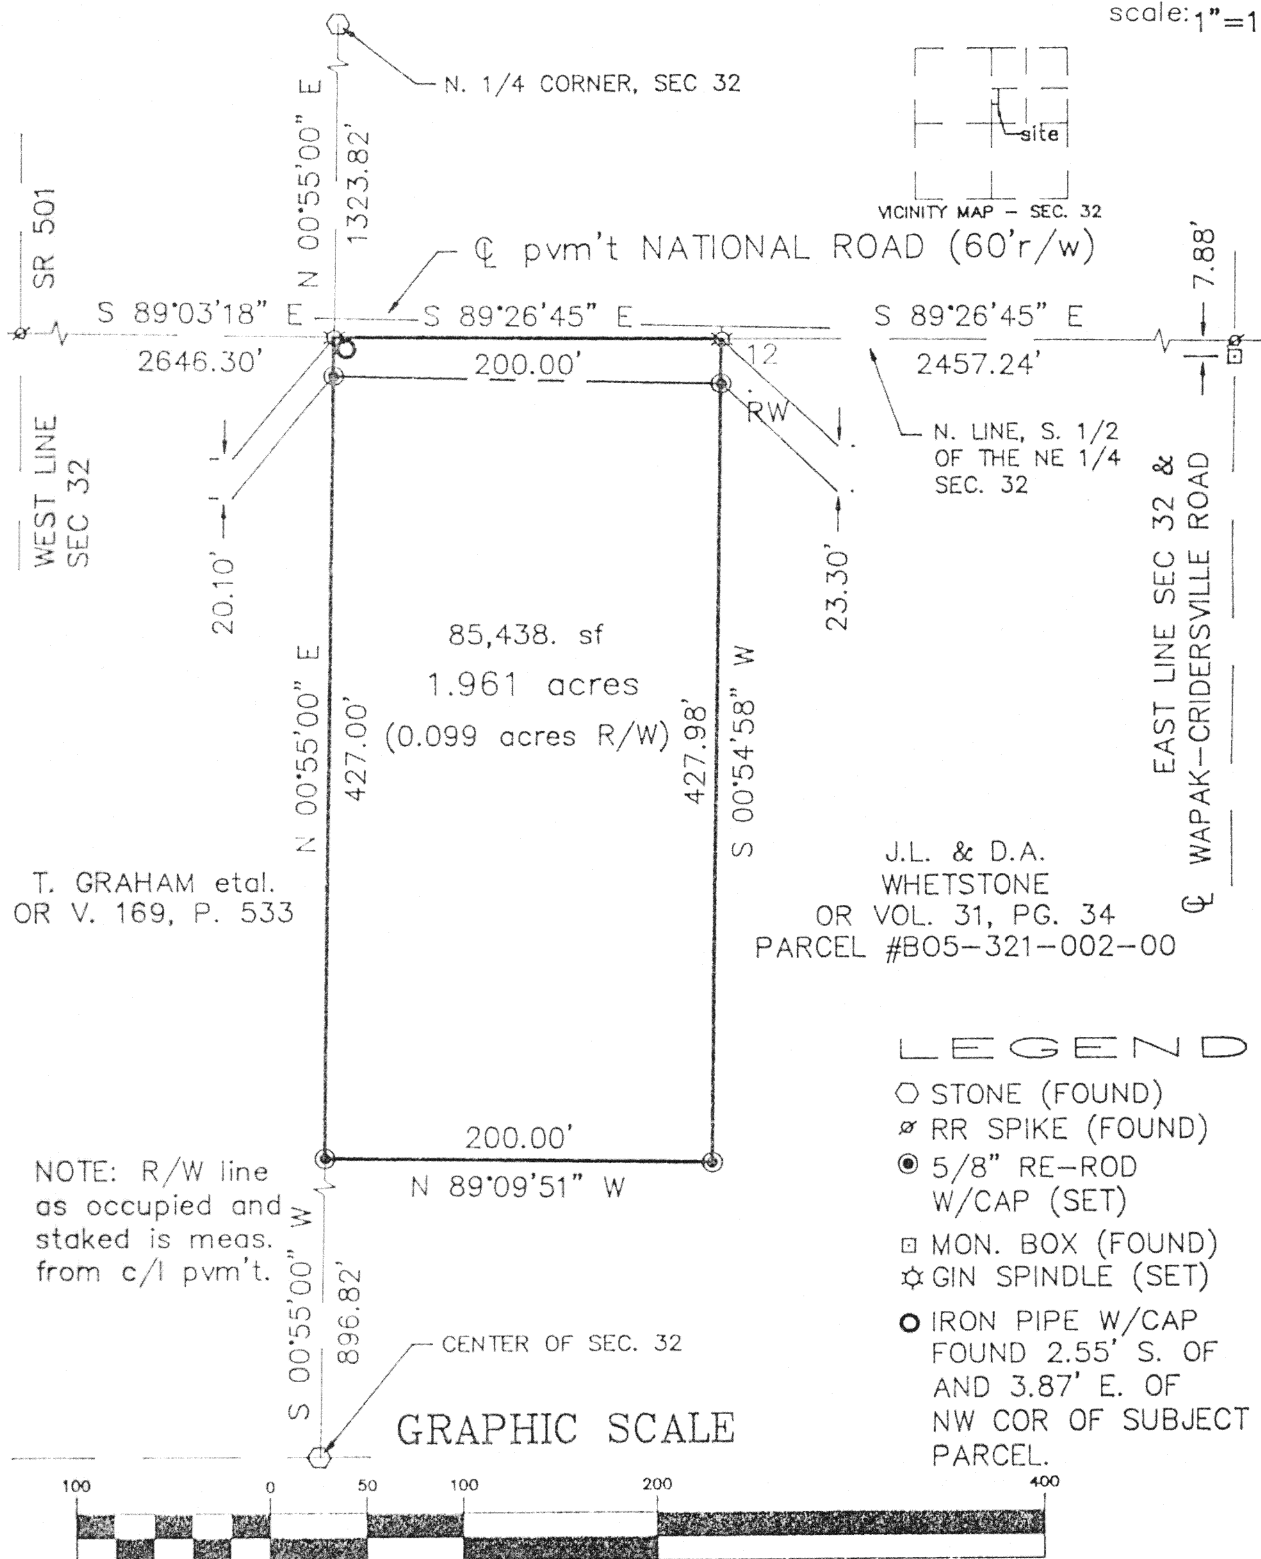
scale: 1"=1

N. 1/4 CORNER, SEC 32

N 00°55'00" E
1323.82'

site
VICINITY MAP – SEC. 32

SR 501

℄ pvm't NATIONAL ROAD (60'r/w)

7.88'

S 89°03'18" E
2646.30'

S 89°26'45" E
200.00'

12
RW

S 89°26'45" E
2457.24'

N. LINE, S. 1/2 OF THE NE 1/4 SEC. 32

WEST LINE SEC 32

20.10'

23.30'

EAST LINE SEC 32 & ℄ WAPAK-CRIDERSVILLE ROAD

85,438. sf
1.961 acres
(0.099 acres R/W)

N 00°55'00" E
427.00'

427.98'
S 00°54'58" W

T. GRAHAM etal.
OR V. 169, P. 533

J.L. & D.A. WHETSTONE
OR VOL. 31, PG. 34
PARCEL #B05-321-002-00

LEGEND
STONE (FOUND)
RR SPIKE (FOUND)
5/8" RE-ROD W/CAP (SET)
MON. BOX (FOUND)
GIN SPINDLE (SET)
IRON PIPE W/CAP FOUND 2.55' S. OF AND 3.87' E. OF NW COR OF SUBJECT PARCEL.

200.00'
N 89°09'51" W

NOTE: R/W line as occupied and staked is meas. from c/l pvm't.

S 00°55'00" W
896.82'

CENTER OF SEC. 32

GRAPHIC SCALE

100 0 50 100 200 400